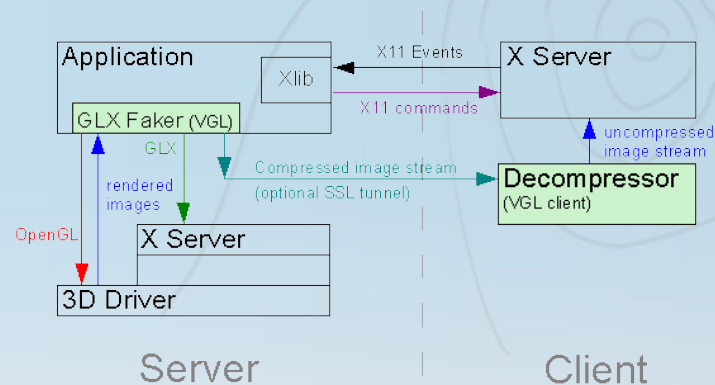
Application

Xlib

X11 Events

X Server

X11 commands

GLX Faker (VGL)

uncompressed image stream

GLX

Compressed image stream

(optional SSL tunnel)

Decompressor

(VGL client)

rendered images

OpenGL

X Server

3D Driver

Server

Client